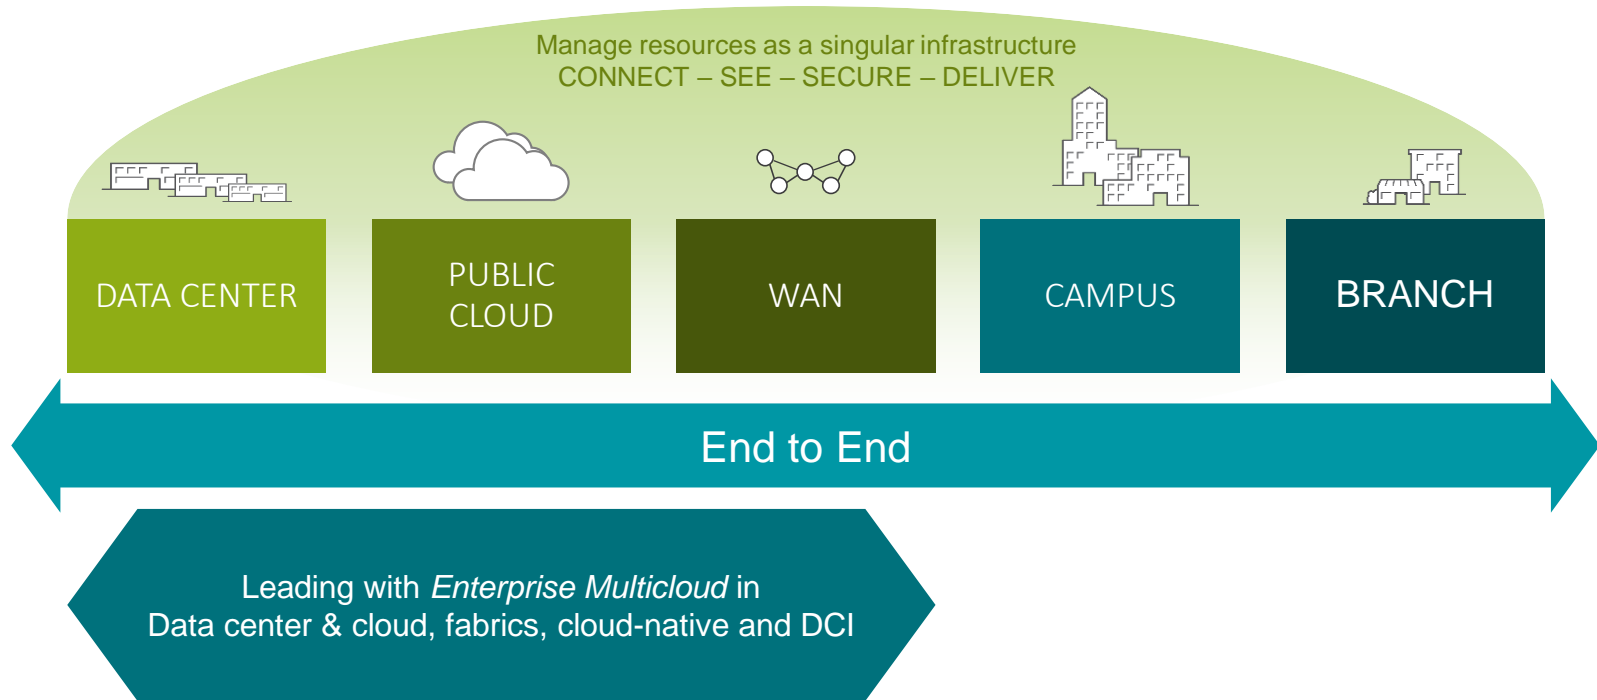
Manage resources as a singular infrastructure
CONNECT – SEE – SECURE – DELIVER

DATA CENTER

PUBLIC CLOUD

WAN

CAMPUS

BRANCH

End to End

Leading with *Enterprise Multicloud* in
Data center & cloud, fabrics, cloud-native and DCI